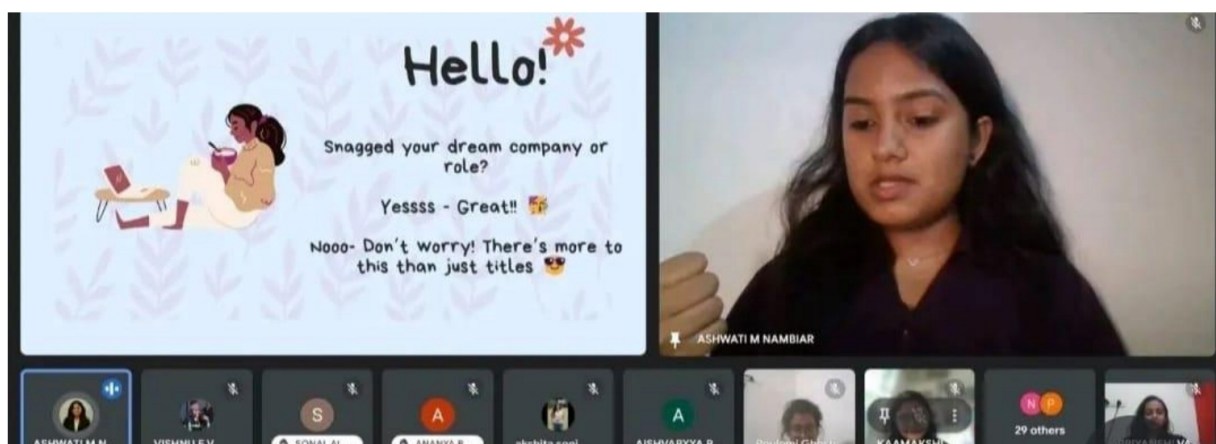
Hello!

Snagged your dream company or role?

Yessss - Great!!

Nooo- Don't worry! There's more to this than just titles

ASHWATI M NAMBIAR

ASHWATI M N

VISHNU E V

S

SONAL AL

A

ANANYA P

akshita soni

A

AISHVARYYA R

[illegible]

KAAMAKSHI

N P

29 others

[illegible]